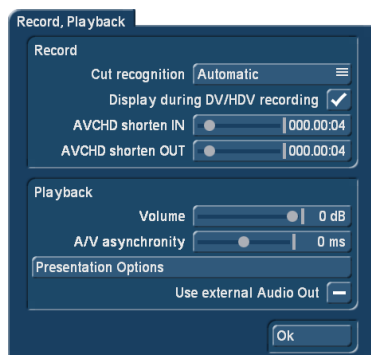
Record, Playback

Record

Cut recognition Automatic

Display during DV/HDV recording

AVCHD shorten IN 000.00:04

AVCHD shorten OUT 000.00:04

Playback

Volume 0 dB

A/V asynchronity 0 ms

Presentation Options

Use external Audio Out

Ok